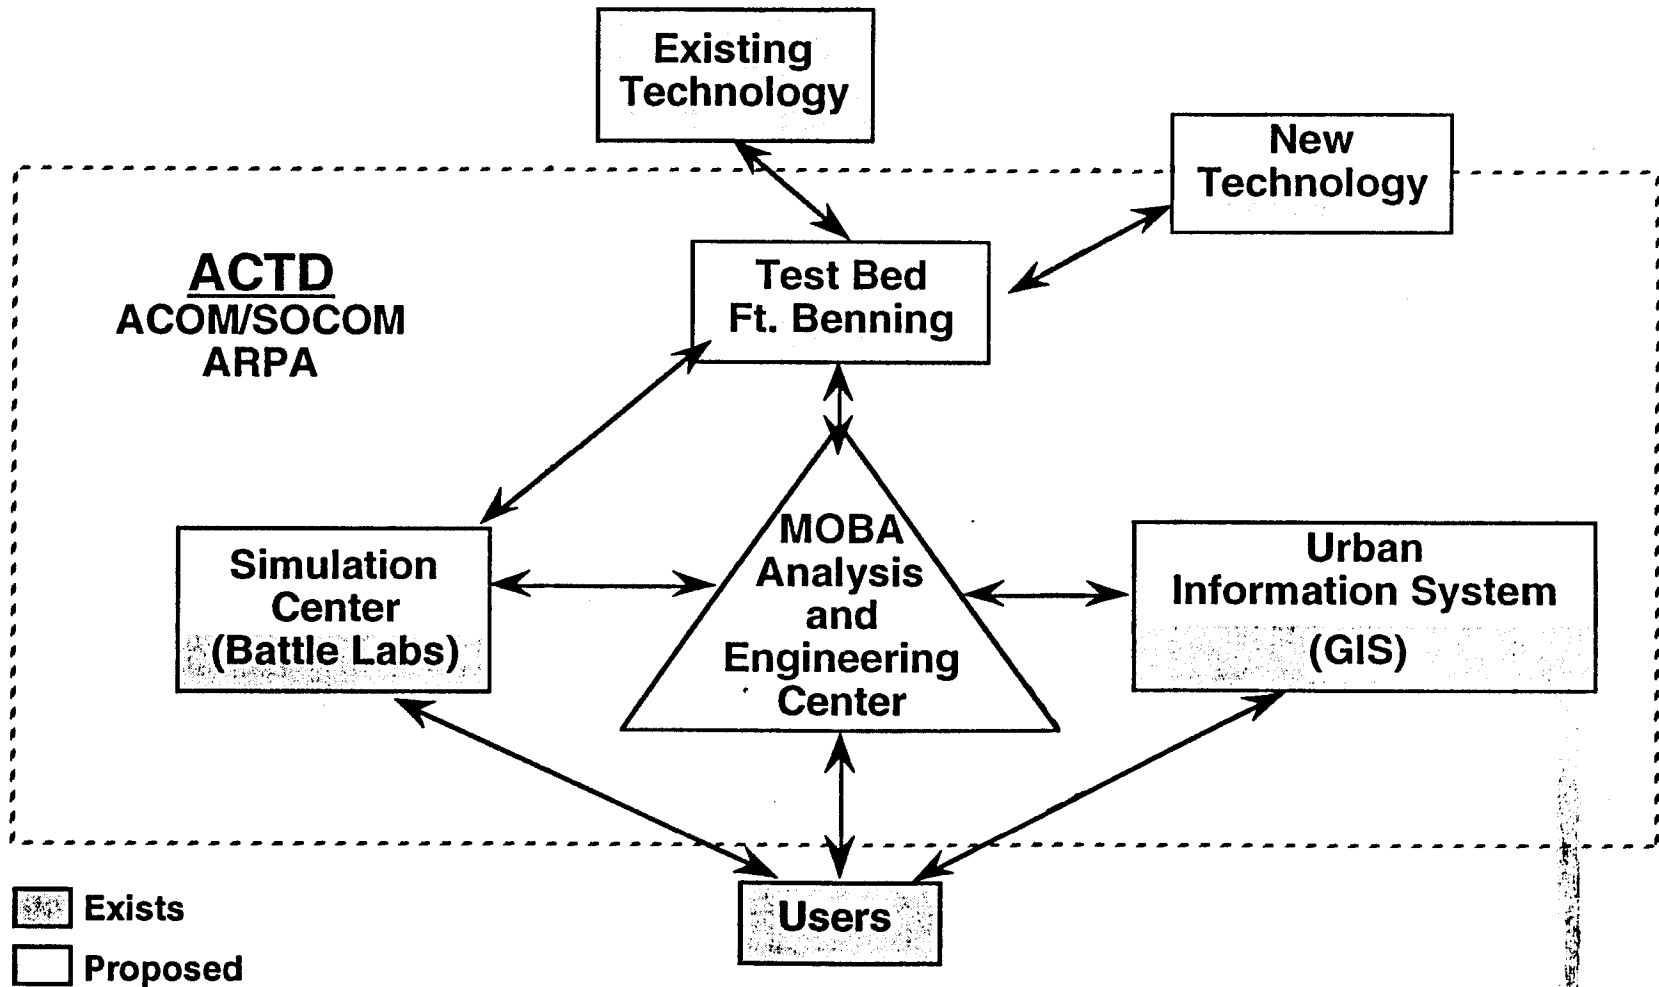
Existing Technology

New Technology

ACTD
ACOM/SOCOM
ARPA

Test Bed
Ft. Benning

Simulation Center (Battle Labs)

MOBA Analysis and Engineering Center

Urban Information System (GIS)

Users

Exists

Proposed